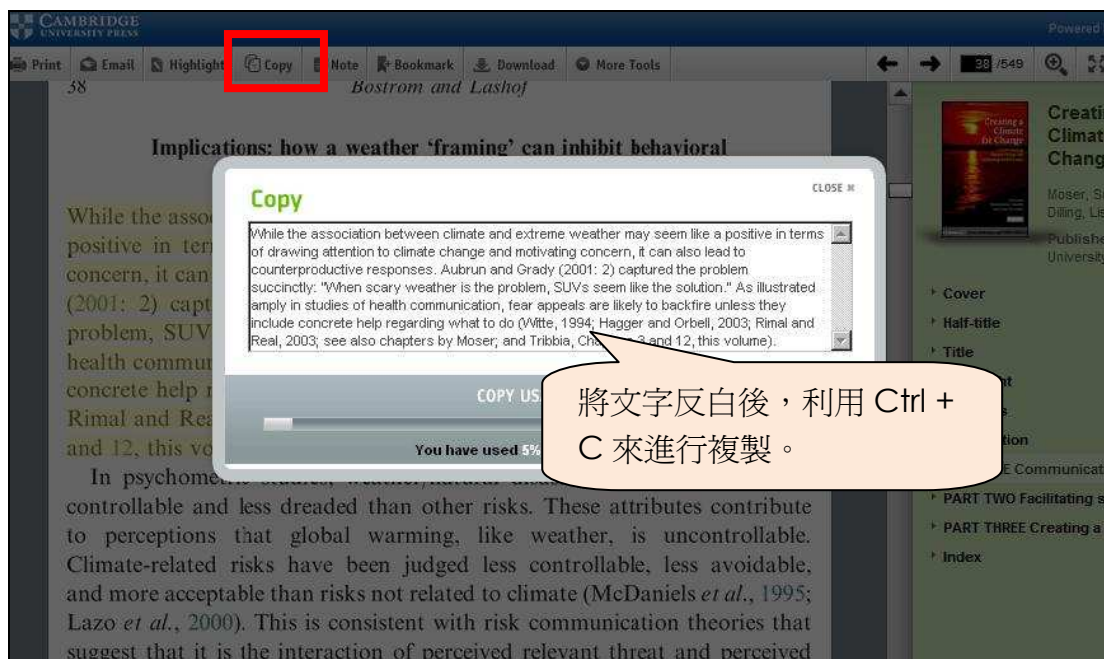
CAMBRIDGE UNIVERSITY PRESS

Powered

Print Email Highlight Copy Note Bookmark Download More Tools

38 /549

38 Bostrom and Lashof

Implications: how a weather 'framing' can inhibit behavioral

Copy

CLOSE ✖

While the association between climate and extreme weather may seem like a positive in terms of drawing attention to climate change and motivating concern, it can also lead to counterproductive responses. Aubrun and Grady (2001: 2) captured the problem succinctly: "When scary weather is the problem, SUVs seem like the solution." As illustrated amply in studies of health communication, fear appeals are likely to backfire unless they include concrete help regarding what to do (Witte, 1994; Hagger and Orbell, 2003; Rimal and Real, 2003; see also chapters by Moser; and Tribbia, Ch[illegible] 3 and 12, this volume).

COPY US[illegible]

You have used 5%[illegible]

將文字反白後，利用 Ctrl + C 來進行複製。

While the asso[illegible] positive in ter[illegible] concern, it can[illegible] (2001: 2) capt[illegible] problem, SUV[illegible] health commun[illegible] concrete help r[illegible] Rimal and Rea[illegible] and 12, this vo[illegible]

In psychome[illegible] controllable and less dreaded than other risks. These attributes contribute to perceptions that global warming, like weather, is uncontrollable. Climate-related risks have been judged less controllable, less avoidable, and more acceptable than risks not related to climate (McDaniels et al., 1995; Lazo et al., 2000). This is consistent with risk communication theories that suggest that it is the interaction of perceived relevant threat and perceived

Creati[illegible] Climat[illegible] Chang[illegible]

Moser, S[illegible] Dilling, Li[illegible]

Publishe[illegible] University

Cover
Half-title
Title
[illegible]t
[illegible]s
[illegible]tion
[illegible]E Communicat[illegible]
PART TWO Facilitating s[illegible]
PART THREE Creating a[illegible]
Index